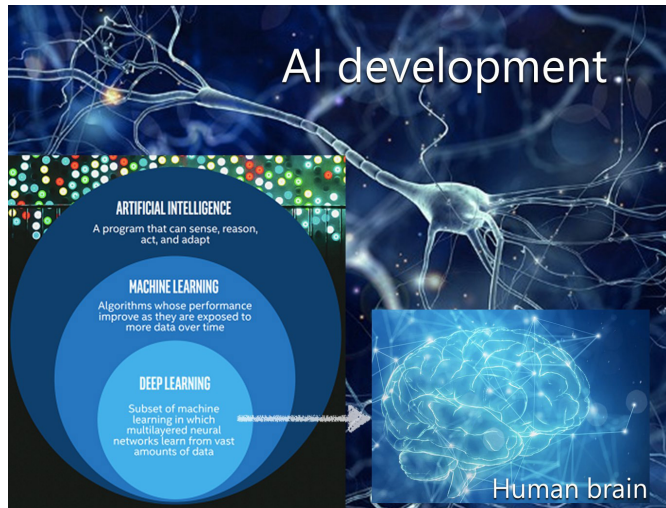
AI development

ARTIFICIAL INTELLIGENCE
A program that can sense, reason, act, and adapt

MACHINE LEARNING
Algorithms whose performance improve as they are exposed to more data over time

DEEP LEARNING
Subset of machine learning in which multilayered neural networks learn from vast amounts of data

Human brain